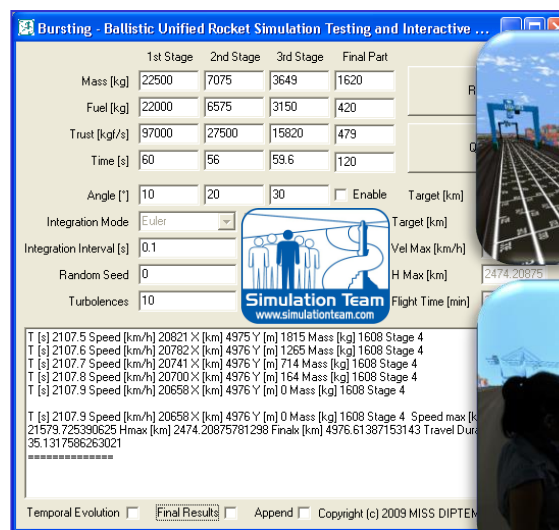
Bursting - Ballistic Unified Rocket Simulation Testing and Interactive ...

| | 1st Stage | 2nd Stage | 3rd Stage | Final Part |
|---|---|---|---|---|
| Mass [kg] | 22500 | 7075 | 3649 | 1620 |
| Fuel [kg] | 22000 | 6575 | 3150 | 420 |
| Trust [kgf/s] | 97000 | 27500 | 15820 | 479 |
| Time [s] | 60 | 56 | 59.6 | 120 |

Angle [°] 10 20 30 Enable Target [km]

Integration Mode Euler

Target [km]

Integration Interval [s] 0.1

Vel Max [km/h]

Random Seed 0

H Max [km] 2474.20875

Turbolences 10

Flight Time [min]

Simulation Team
www.simulationteam.com

T [s] 2107.5 Speed [km/h] 20821 X [km] 4975 Y [m] 1815 Mass [kg] 1608 Stage 4
T [s] 2107.6 Speed [km/h] 20782 X [km] 4976 Y [m] 1265 Mass [kg] 1608 Stage 4
T [s] 2107.7 Speed [km/h] 20741 X [km] 4976 Y [m] 714 Mass [kg] 1608 Stage 4
T [s] 2107.8 Speed [km/h] 20700 X [km] 4976 Y [m] 164 Mass [kg] 1608 Stage 4
T [s] 2107.9 Speed [km/h] 20658 X [km] 4976 Y [m] 0 Mass [kg] 1608 Stage 4

T [s] 2107.9 Speed [km/h] 20658 X [km] 4976 Y [m] 0 Mass [kg] 1608 Stage 4 Speed max [k
21579.725390625 Hmax [km] 2474.20875781298 Finalx [km] 4976.61387153143 Travel Dura
35.1317586263021
=============

Temporal Evolution Final Results Append Copyright (c) 2009 MISS DIPTEM